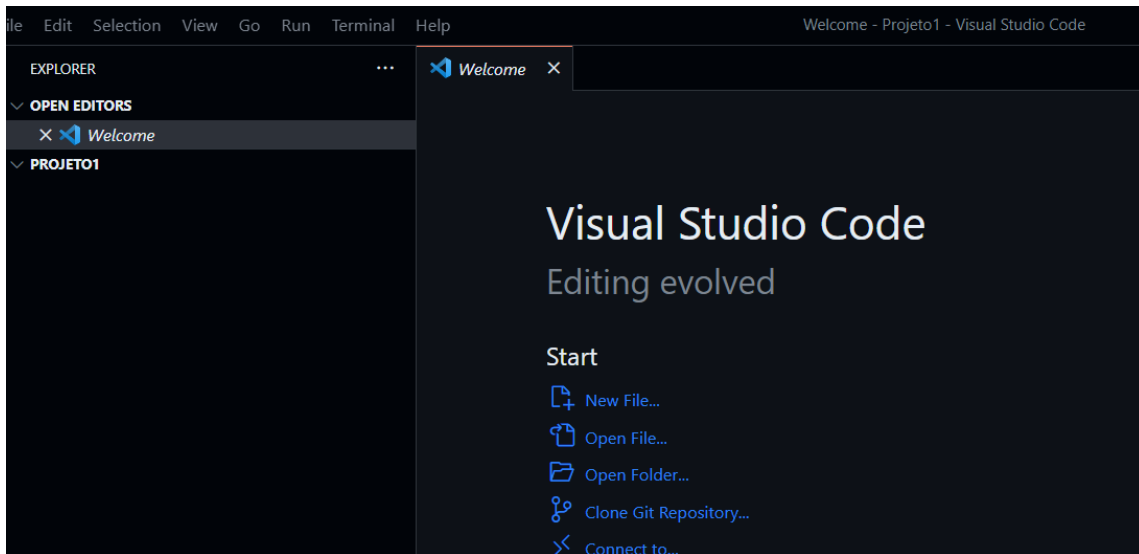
ile Edit Selection View Go Run Terminal Help

Welcome - Projeto1 - Visual Studio Code

EXPLORER ...

OPEN EDITORS

× Welcome

PROJETO1

Welcome ×

Visual Studio Code

Editing evolved

Start

New File...

Open File...

Open Folder...

Clone Git Repository...

Connect to...